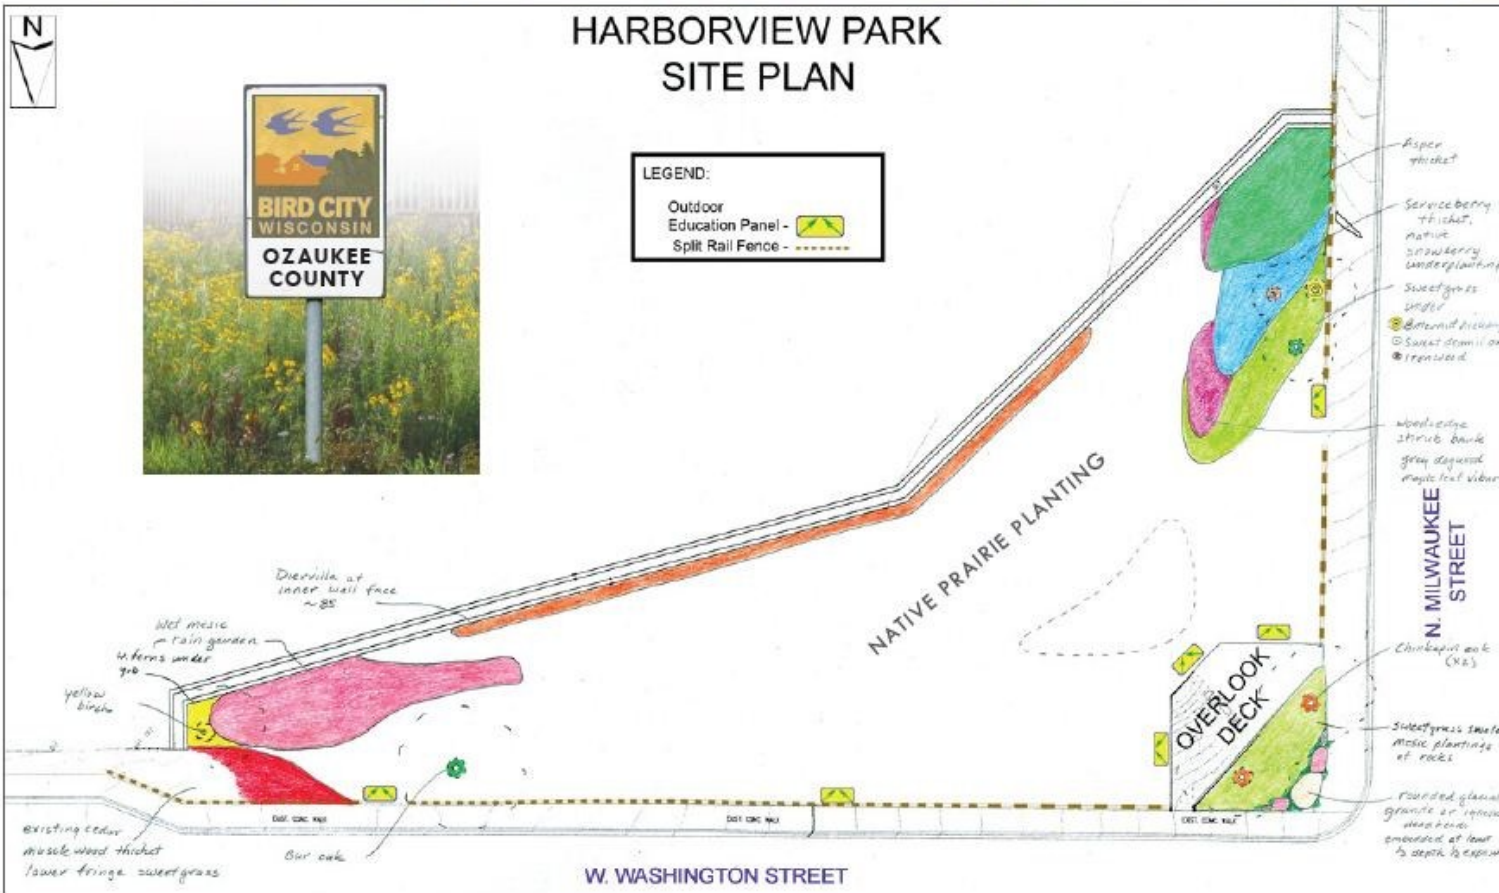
N

HARBORVIEW PARK
SITE PLAN

BIRD CITY
WISCONSIN
OZAUKEE
COUNTY

LEGEND:
Outdoor Education Panel -
Split Rail Fence -

Aspen thicket

Serviceberry thicket, native snowberry underplanting

Sweetgrass under

Bittersweet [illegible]
Sweet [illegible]
Ironweed

Woodedge shrub bank
grey dogwood
maple leaf viburnum

N. MILWAUKEE STREET

NATIVE PRAIRIE PLANTING

Diervilla at inner wall face ~85

Wet mesic rain garden

4 ferns under

yellow birch

OVERLOOK DECK

Chinkapin oak (x2)

Sweetgrass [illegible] mesic plantings at rocks

rounded glacial granite or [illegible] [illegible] embedded at least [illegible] depth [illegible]

existing cedar
muscle wood thicket
lower fringe sweetgrass

Bur oak

EXIST. CONC. WALK

EXIST. CONC. WALK

EXIST. CONC. WALK

W. WASHINGTON STREET